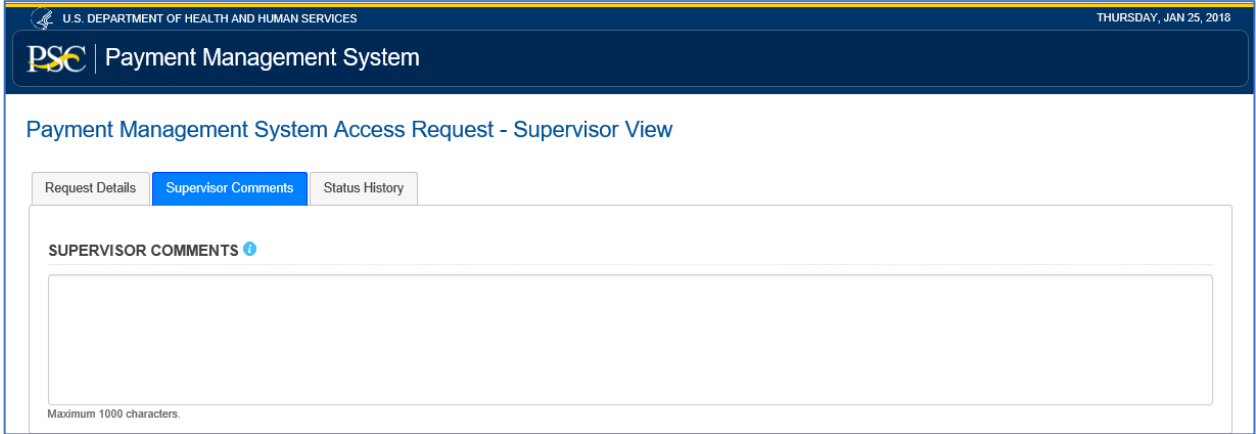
U.S. DEPARTMENT OF HEALTH AND HUMAN SERVICES

THURSDAY, JAN 25, 2018

PSC | Payment Management System

Payment Management System Access Request - Supervisor View

Request Details | Supervisor Comments | Status History

SUPERVISOR COMMENTS

Maximum 1000 characters.